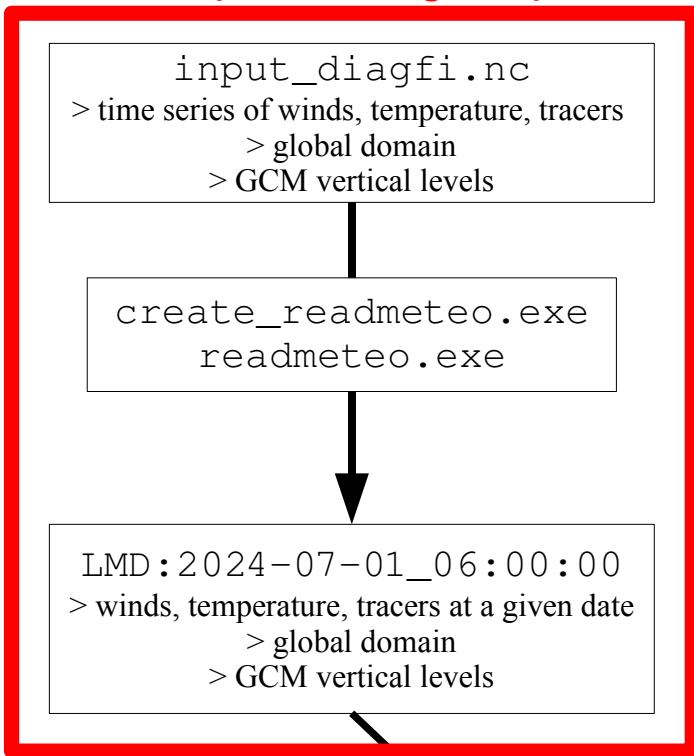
input_diagfi.nc
> time series of winds, temperature, tracers
> global domain
> GCM vertical levels

create_readmeteo.exe
readmeteo.exe

LMD:2024-07-01_06:00:00
> winds, temperature, tracers at a given date
> global domain
> GCM vertical levels